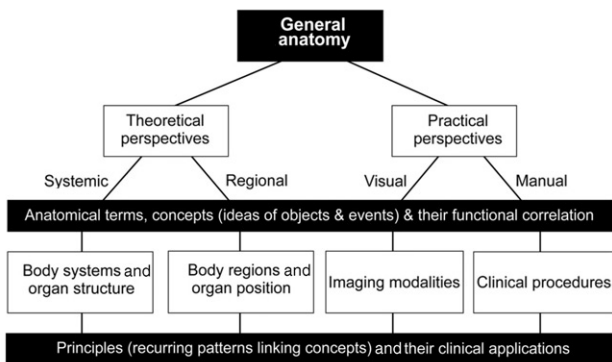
General anatomy

Theoretical perspectives

Practical perspectives

Systemic

Regional

Visual

Manual

Anatomical terms, concepts (ideas of objects & events) & their functional correlation

Body systems and organ structure

Body regions and organ position

Imaging modalities

Clinical procedures

Principles (recurring patterns linking concepts) and their clinical applications